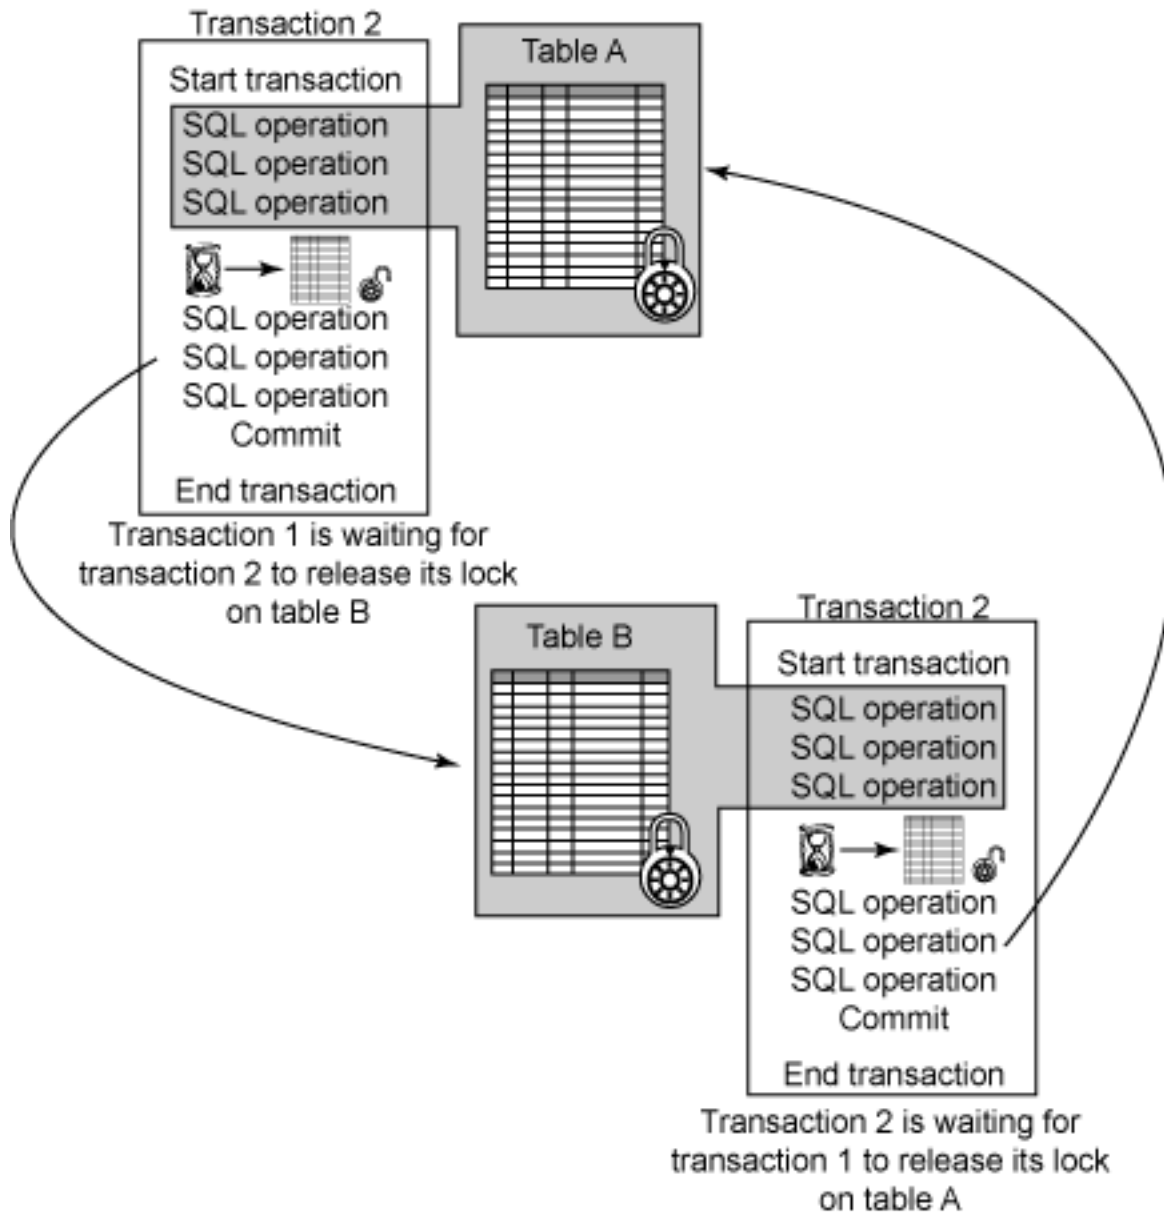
Transaction 2

Start transaction
SQL operation
SQL operation
SQL operation
SQL operation
SQL operation
SQL operation
Commit
End transaction

Table A

Transaction 1 is waiting for transaction 2 to release its lock on table B

Table B

Transaction 2

Start transaction
SQL operation
SQL operation
SQL operation
SQL operation
SQL operation
SQL operation
Commit
End transaction

Transaction 2 is waiting for transaction 1 to release its lock on table A